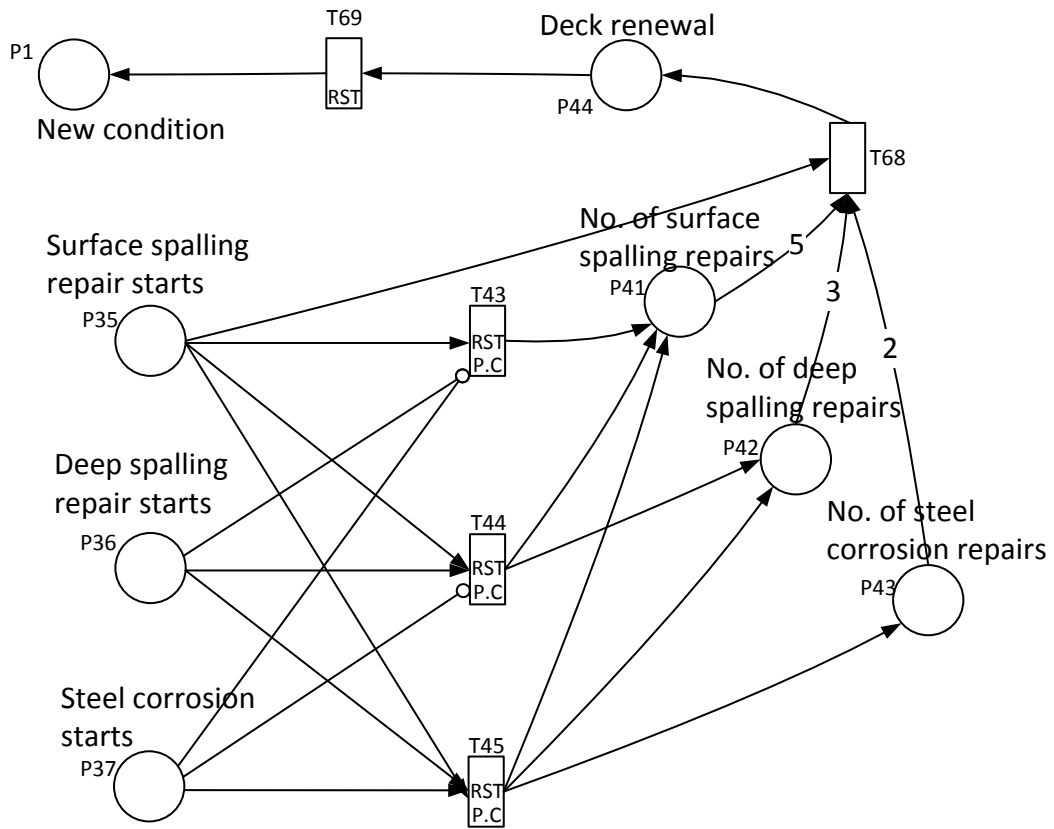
T69

Deck renewal

P1

RST

New condition

P44

T68

No. of surface spalling repairs

Surface spalling repair starts

5

T43

3

P41

P35

RST P.C

2

No. of deep spalling repairs

Deep spalling repair starts

P42

T44

No. of steel corrosion repairs

P36

RST P.C

P43

Steel corrosion starts

T45

P37

RST P.C